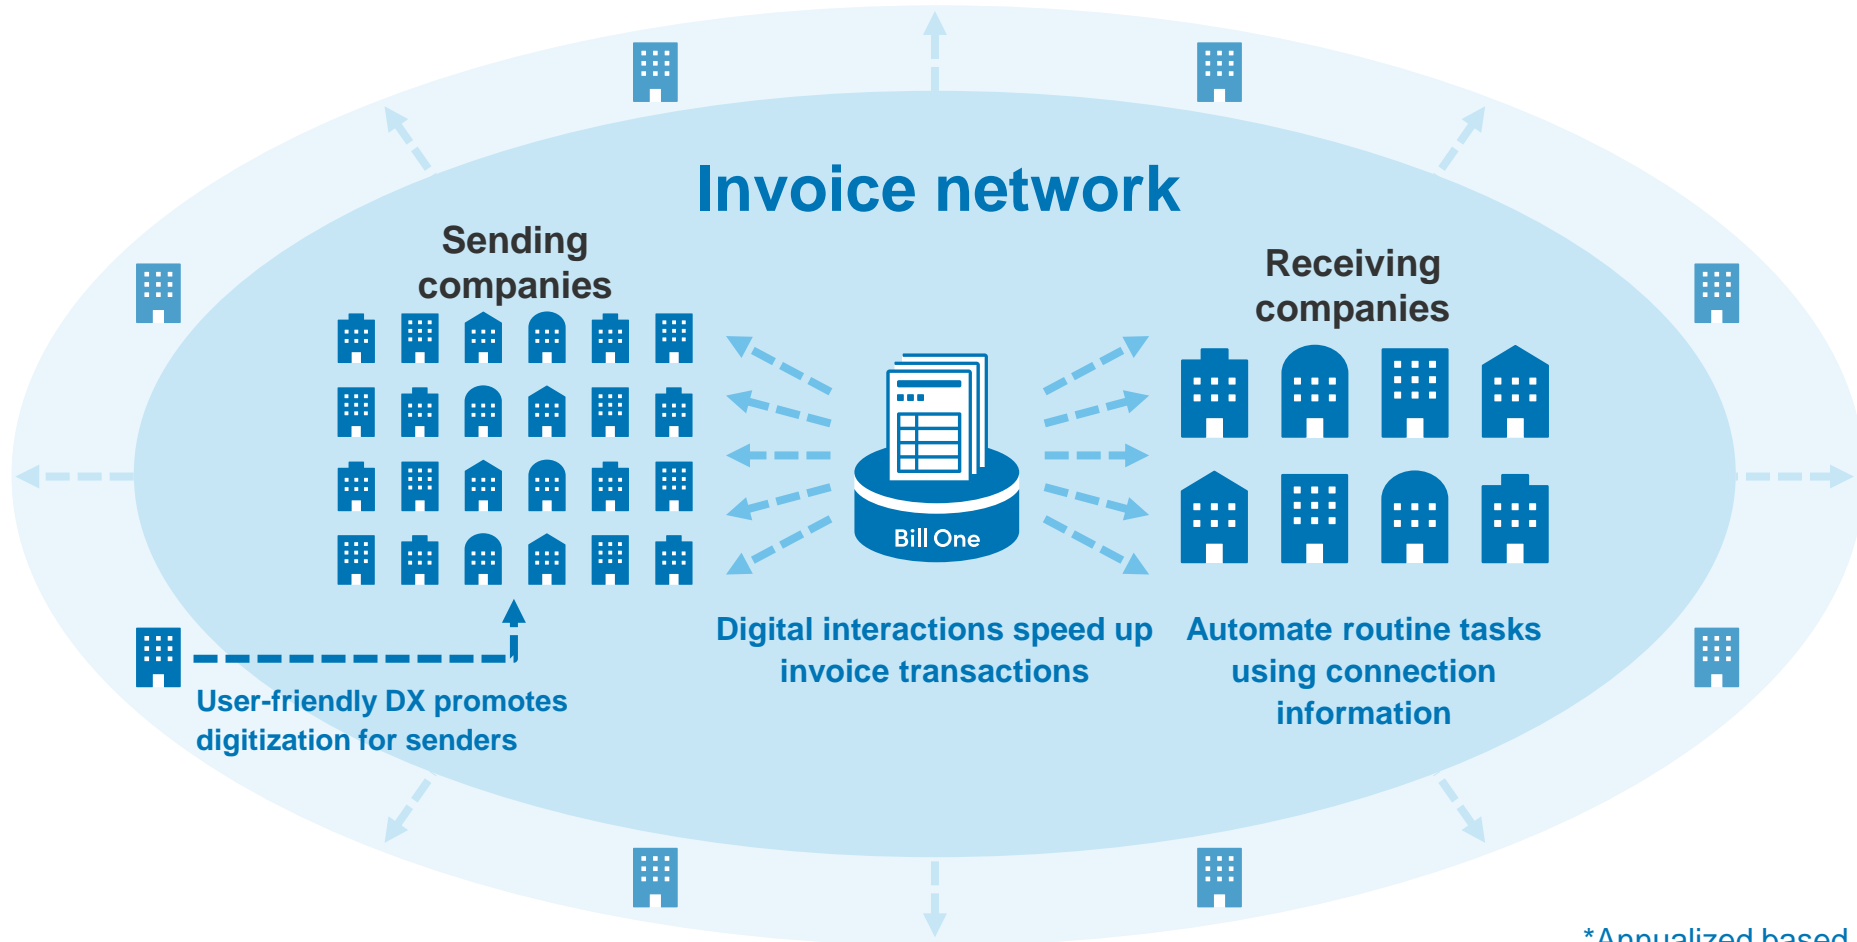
Invoice network

Sending companies

Receiving companies

Bill One

Digital interactions speed up invoice transactions

Automate routine tasks using connection information

User-friendly DX promotes digitization for senders

*Annualized based